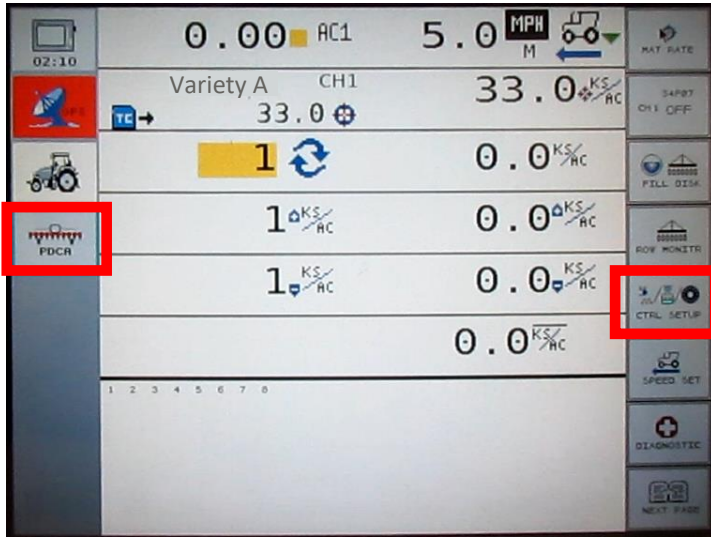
02:10

GPS

PDCA

0.00 AC1

5.0 MPH M

Variety A CH1

TC

33.0

33.0 KS/AC

1

0.0 KS/AC

1 KS/AC

0.0 KS/AC

1 KS/AC

0.0 KS/AC

0.0 KS/AC

1 2 3 4 5 6 7 8

MAT RATE

34P07 CH1 OFF

FILL DISK

ROW MONITR

CTRL SETUP

SPEED SET

DIAGNOSTIC

NEXT PAGE